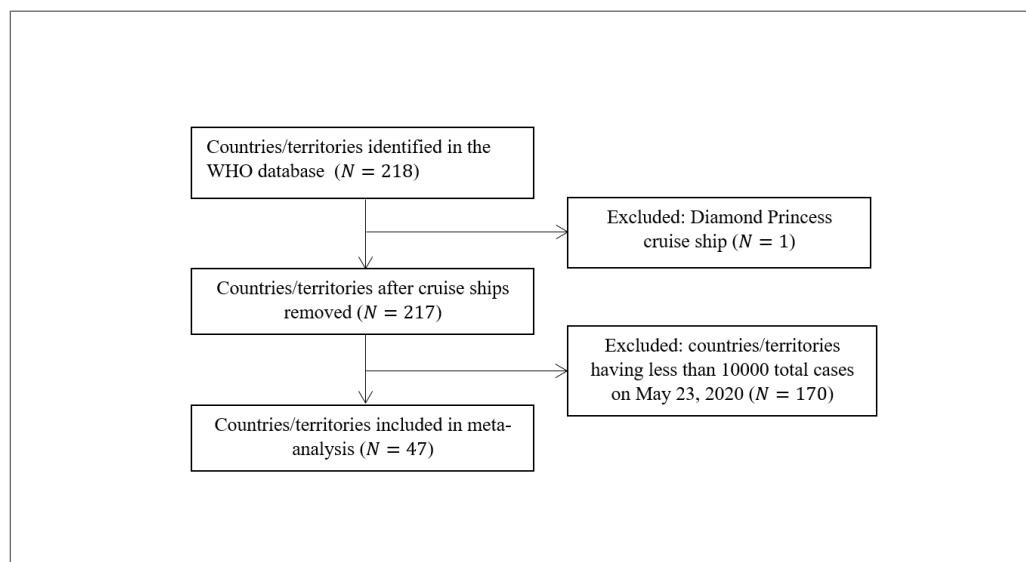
Countries/territories identified in the WHO database ($N = 218$)

Excluded: Diamond Princess cruise ship ($N = 1$)

Countries/territories after cruise ships removed ($N = 217$)

Excluded: countries/territories having less than 10000 total cases on May 23, 2020 ($N = 170$)

Countries/territories included in meta-analysis ($N = 47$)